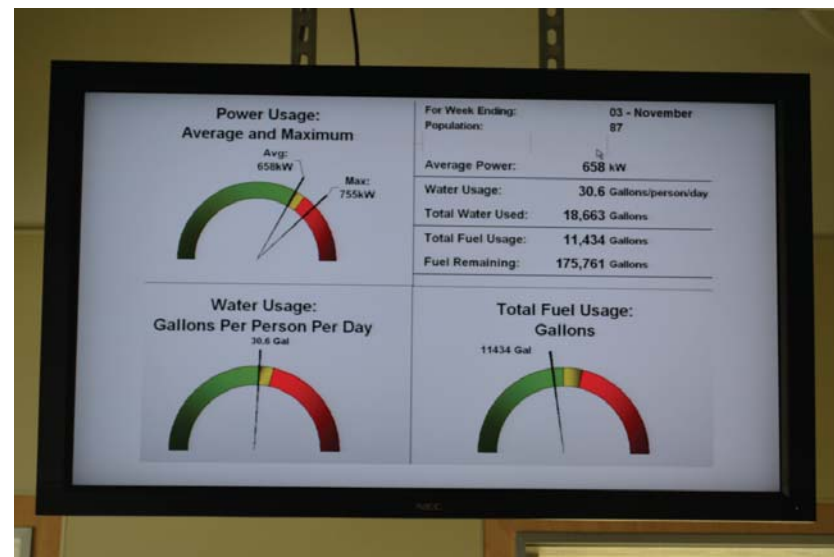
Power Usage:
Average and Maximum

Avg:
658kW

Max:
755kW

For Week Ending: 03 - November
Population: 87

Average Power: 658 kW

Water Usage: 30.6 Gallons/person/day
Total Water Used: 18,663 Gallons

Total Fuel Usage: 11,434 Gallons
Fuel Remaining: 175,761 Gallons

Water Usage:
Gallons Per Person Per Day

30.6 Gal

Total Fuel Usage:
Gallons

11434 Gal

NEC